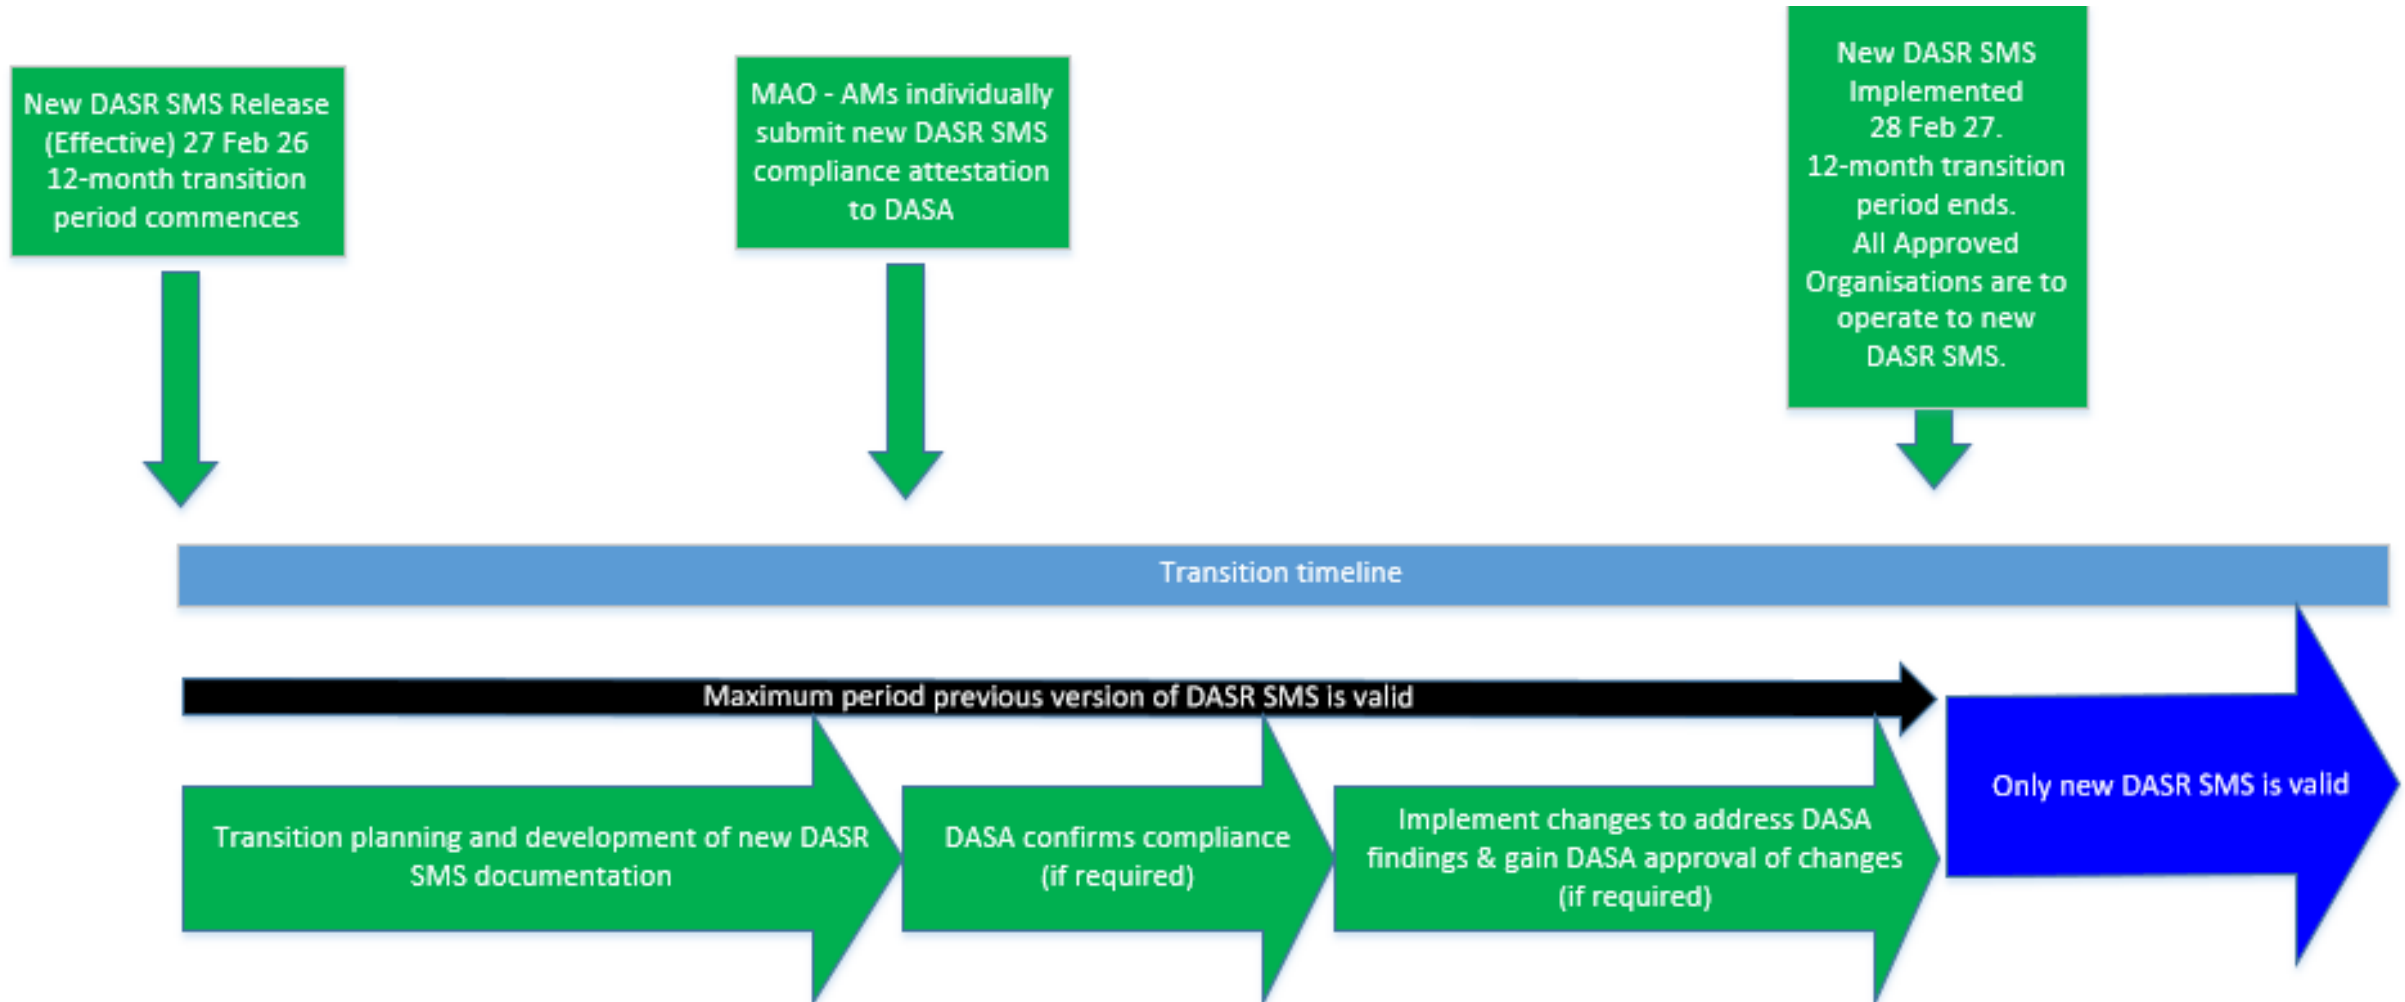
New DASR SMS Release (Effective) 27 Feb 26 12-month transition period commences

MAO - AMs individually submit new DASR SMS compliance attestation to DASA

New DASR SMS Implemented 28 Feb 27. 12-month transition period ends. All Approved Organisations are to operate to new DASR SMS.

Transition timeline

Maximum period previous version of DASR SMS is valid

Transition planning and development of new DASR SMS documentation

DASA confirms compliance (if required)

Implement changes to address DASA findings & gain DASA approval of changes (if required)

Only new DASR SMS is valid